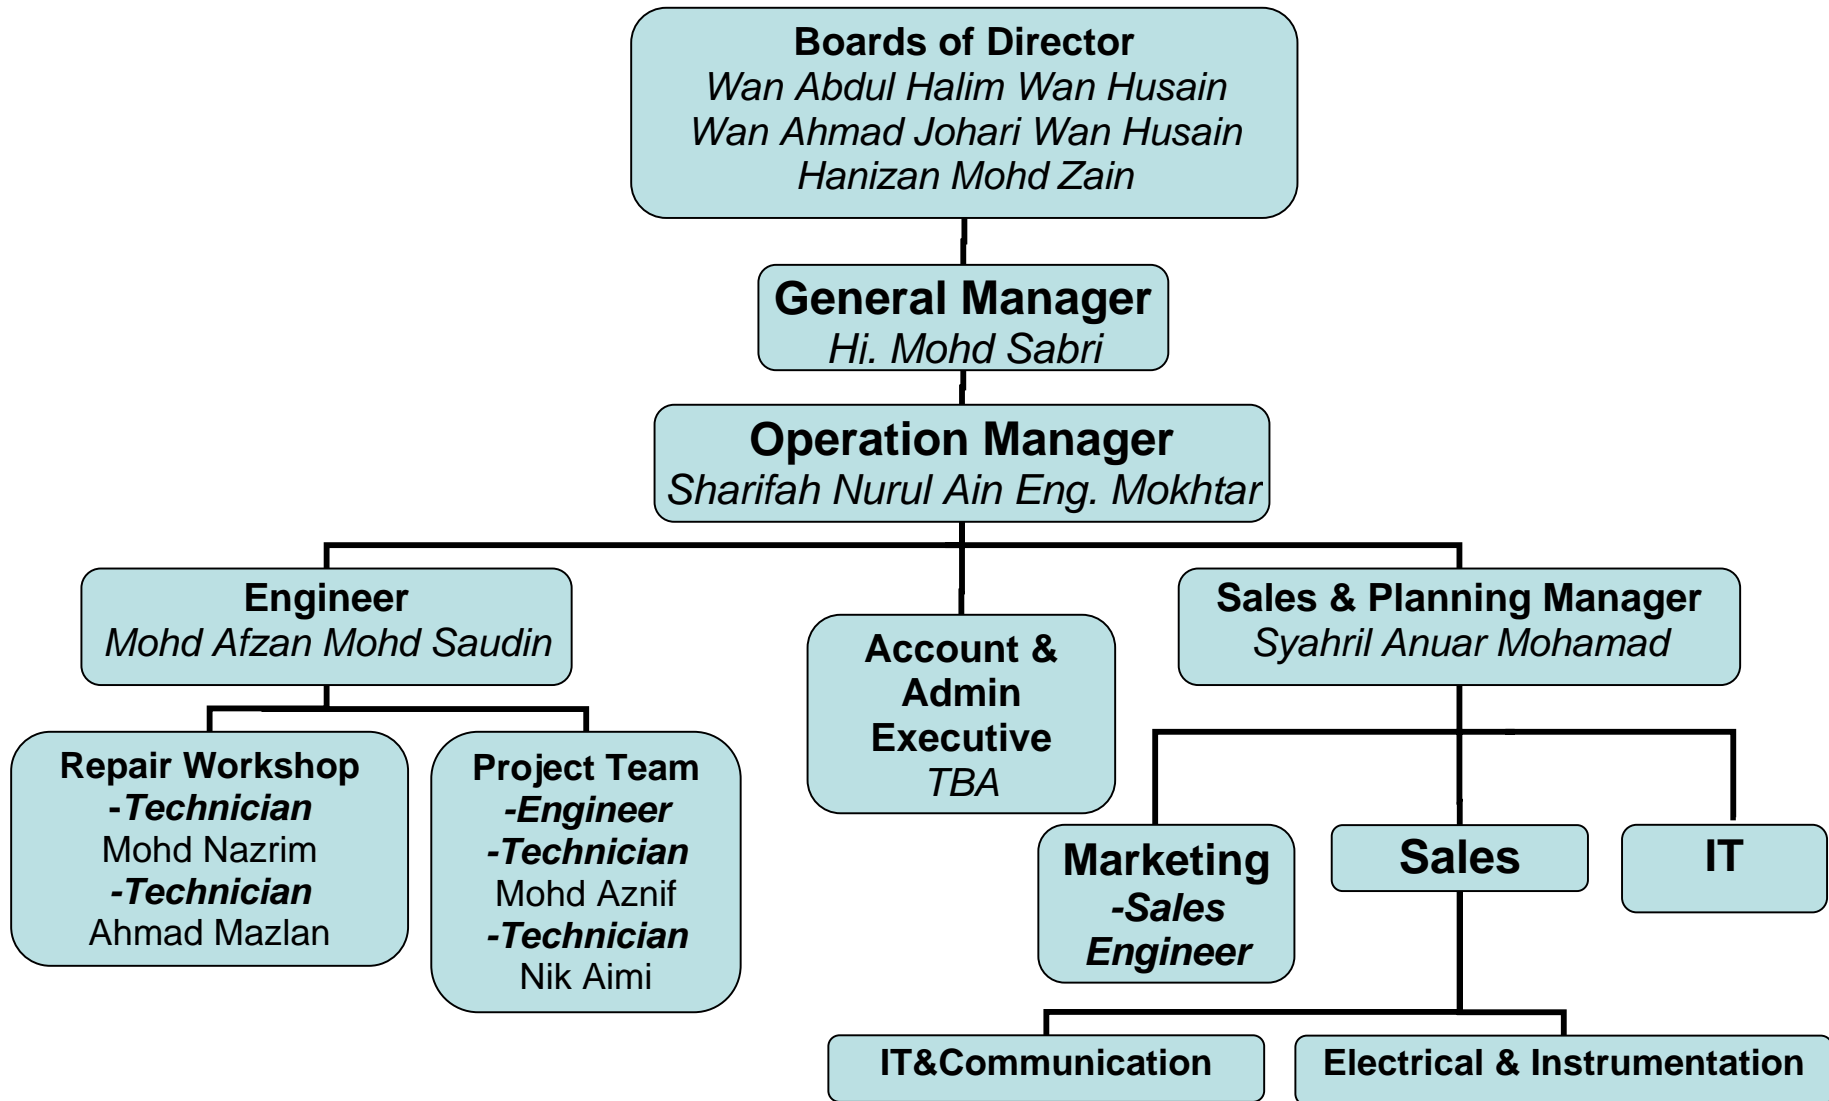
Boards of Director
Wan Abdul Halim Wan Husain
Wan Ahmad Johari Wan Husain
Hanizan Mohd Zain

General Manager
Hi. Mohd Sabri

Operation Manager
Sharifah Nurul Ain Eng. Mokhtar

Engineer
Mohd Afzan Mohd Saudin

Account & Admin Executive
TBA

Sales & Planning Manager
Syahril Anuar Mohamad

Repair Workshop
-Technician
Mohd Nazrim
-Technician
Ahmad Mazlan

Project Team
-Engineer
-Technician
Mohd Aznif
-Technician
Nik Aimi

Marketing
-Sales Engineer

Sales

IT

IT&Communication

Electrical & Instrumentation